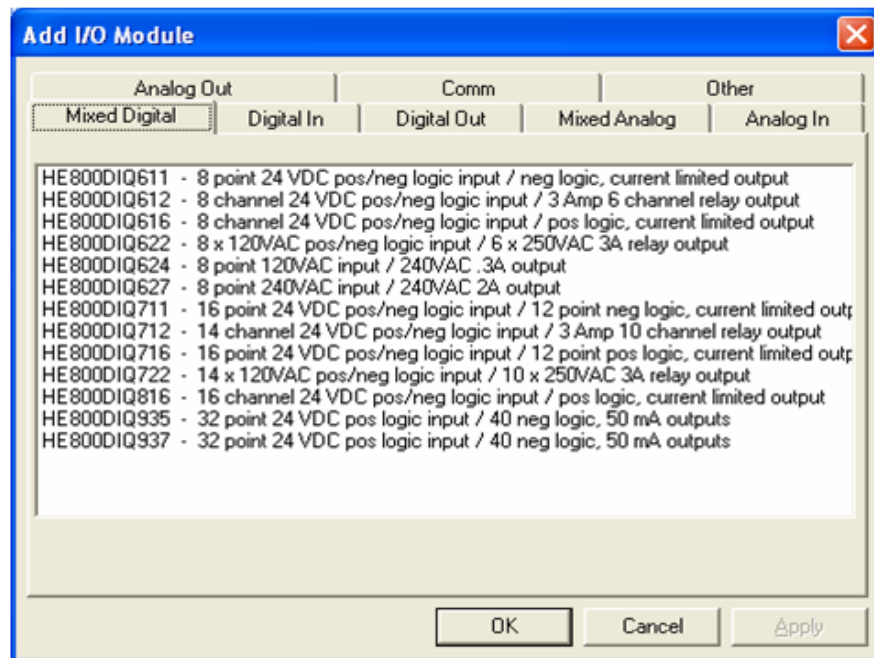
Add I/O Module

Analog Out | Comm | Other
Mixed Digital | Digital In | Digital Out | Mixed Analog | Analog In

HE800DIQ611 - 8 point 24 VDC pos/neg logic input / neg logic, current limited output
HE800DIQ612 - 8 channel 24 VDC pos/neg logic input / 3 Amp 6 channel relay output
HE800DIQ616 - 8 channel 24 VDC pos/neg logic input / pos logic, current limited output
HE800DIQ622 - 8 x 120VAC pos/neg logic input / 6 x 250VAC 3A relay output
HE800DIQ624 - 8 point 120VAC input / 240VAC .3A output
HE800DIQ627 - 8 point 240VAC input / 240VAC 2A output
HE800DIQ711 - 16 point 24 VDC pos/neg logic input / 12 point neg logic, current limited outp
HE800DIQ712 - 14 channel 24 VDC pos/neg logic input / 3 Amp 10 channel relay output
HE800DIQ716 - 16 point 24 VDC pos/neg logic input / 12 point pos logic, current limited outp
HE800DIQ722 - 14 x 120VAC pos/neg logic input / 10 x 250VAC 3A relay output
HE800DIQ816 - 16 channel 24 VDC pos/neg logic input / pos logic, current limited output
HE800DIQ935 - 32 point 24 VDC pos logic input / 40 neg logic, 50 mA outputs
HE800DIQ937 - 32 point 24 VDC pos logic input / 40 neg logic, 50 mA outputs

OK | Cancel | Apply